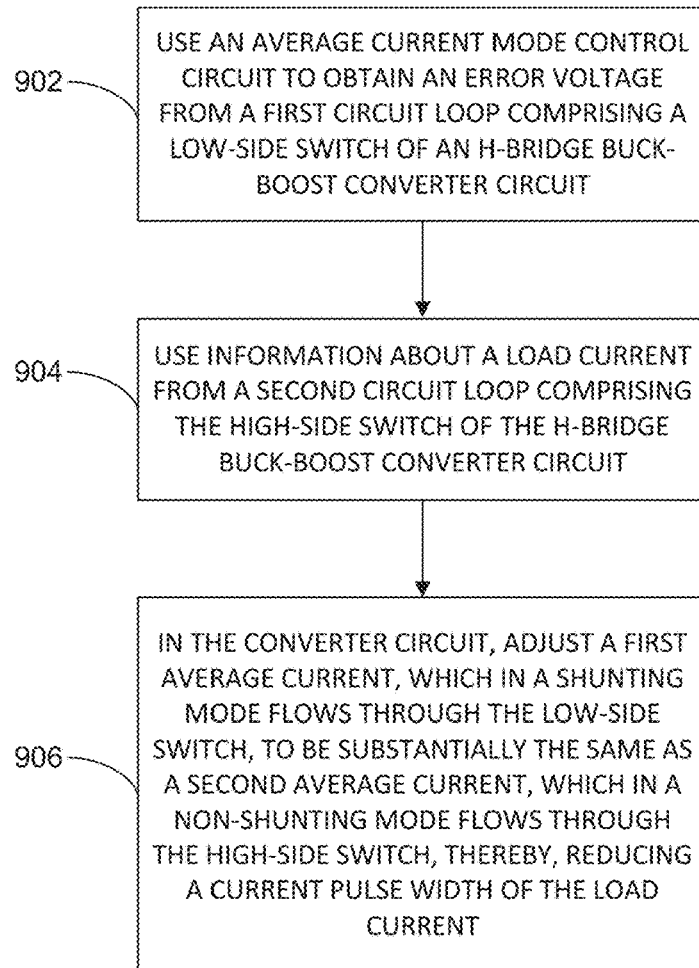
902

USE AN AVERAGE CURRENT MODE CONTROL CIRCUIT TO OBTAIN AN ERROR VOLTAGE FROM A FIRST CIRCUIT LOOP COMPRISING A LOW-SIDE SWITCH OF AN H-BRIDGE BUCK-BOOST CONVERTER CIRCUIT

904

USE INFORMATION ABOUT A LOAD CURRENT FROM A SECOND CIRCUIT LOOP COMPRISING THE HIGH-SIDE SWITCH OF THE H-BRIDGE BUCK-BOOST CONVERTER CIRCUIT

906

IN THE CONVERTER CIRCUIT, ADJUST A FIRST AVERAGE CURRENT, WHICH IN A SHUNTING MODE FLOWS THROUGH THE LOW-SIDE SWITCH, TO BE SUBSTANTIALLY THE SAME AS A SECOND AVERAGE CURRENT, WHICH IN A NON-SHUNTING MODE FLOWS THROUGH THE HIGH-SIDE SWITCH, THEREBY, REDUCING A CURRENT PULSE WIDTH OF THE LOAD CURRENT